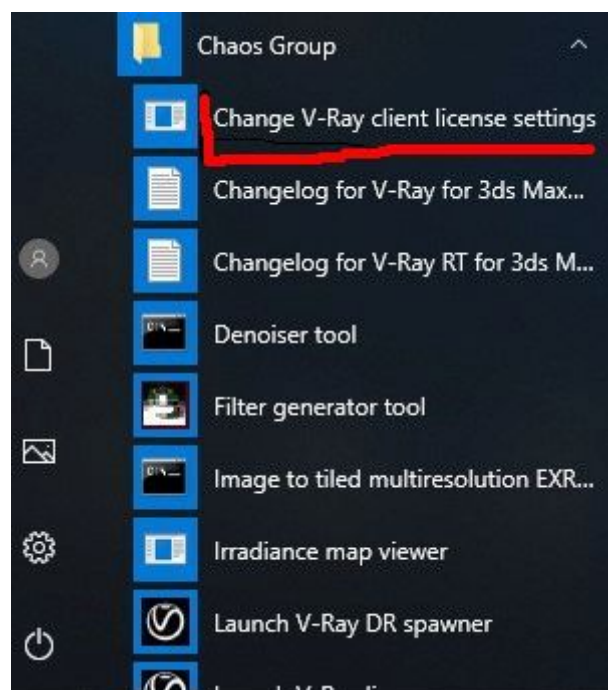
Chaos Group

Change V-Ray client license settings

Changelog for V-Ray for 3ds Max...

Changelog for V-Ray RT for 3ds M...

Denoiser tool

Filter generator tool

Image to tiled multiresolution EXR...

Irradiance map viewer

Launch V-Ray DR spawner

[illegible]